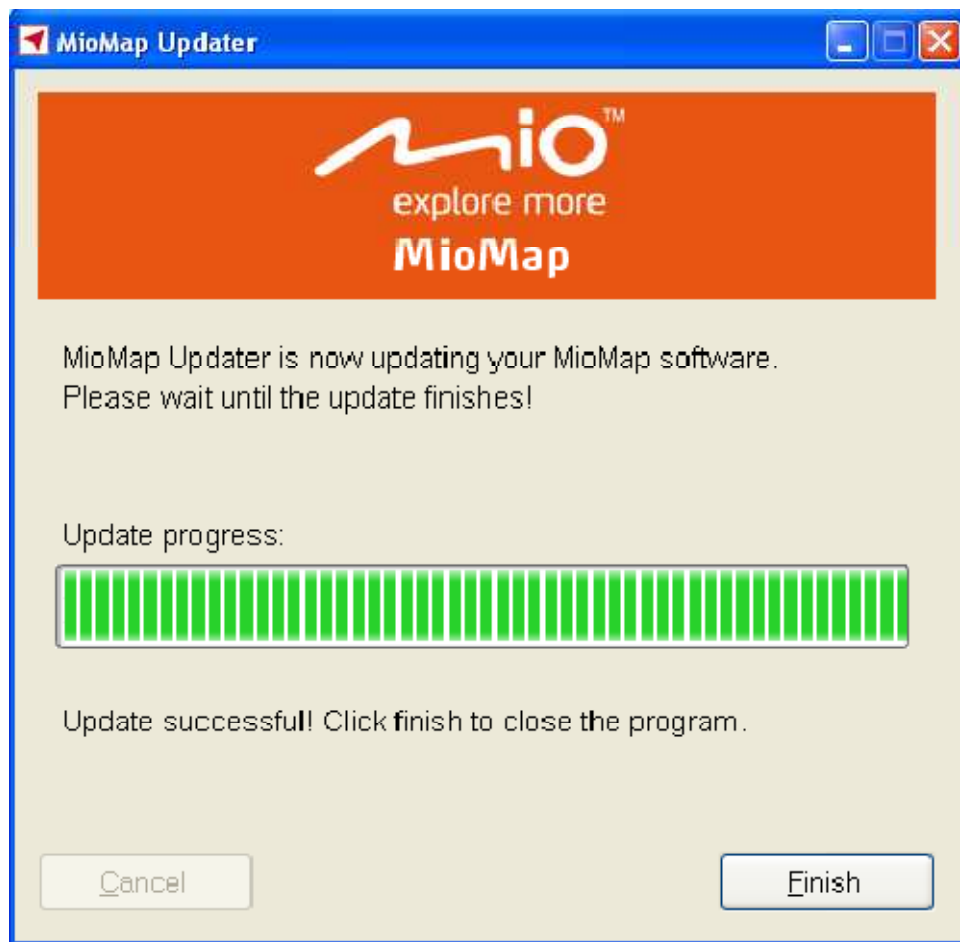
MioMap Updater

Mio™
explore more
MioMap

MioMap Updater is now updating your MioMap software.
Please wait until the update finishes!

Update progress:

Update successful! Click finish to close the program.

Cancel

Finish